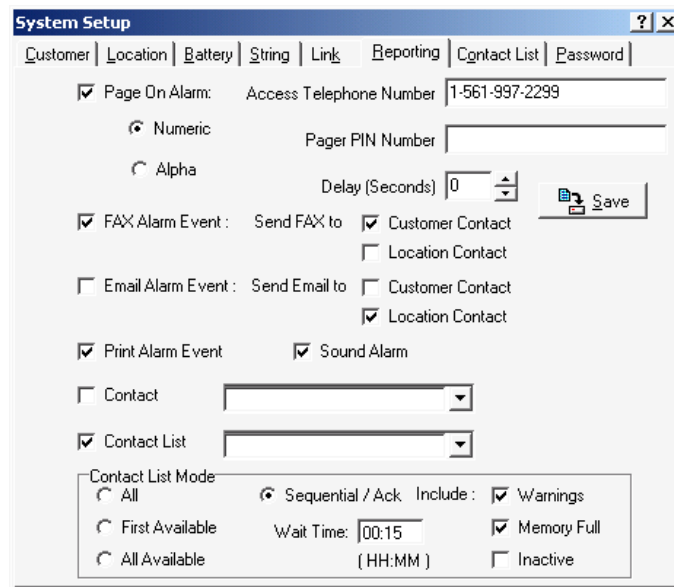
System Setup ? X

Customer | Location | Battery | String | Link | Reporting | Contact List | Password

Page On Alarm: Access Telephone Number 1-561-997-2299

Numeric

Pager PIN Number

Alpha

Delay (Seconds) 0

Save

FAX Alarm Event : Send FAX to Customer Contact

Location Contact

Email Alarm Event : Send Email to Customer Contact

Location Contact

Print Alarm Event Sound Alarm

Contact

Contact List

Contact List Mode

All

Sequential / Ack

Include :

Warnings

First Available

Wait Time: 00:15

Memory Full

All Available

( HH:MM )

Inactive